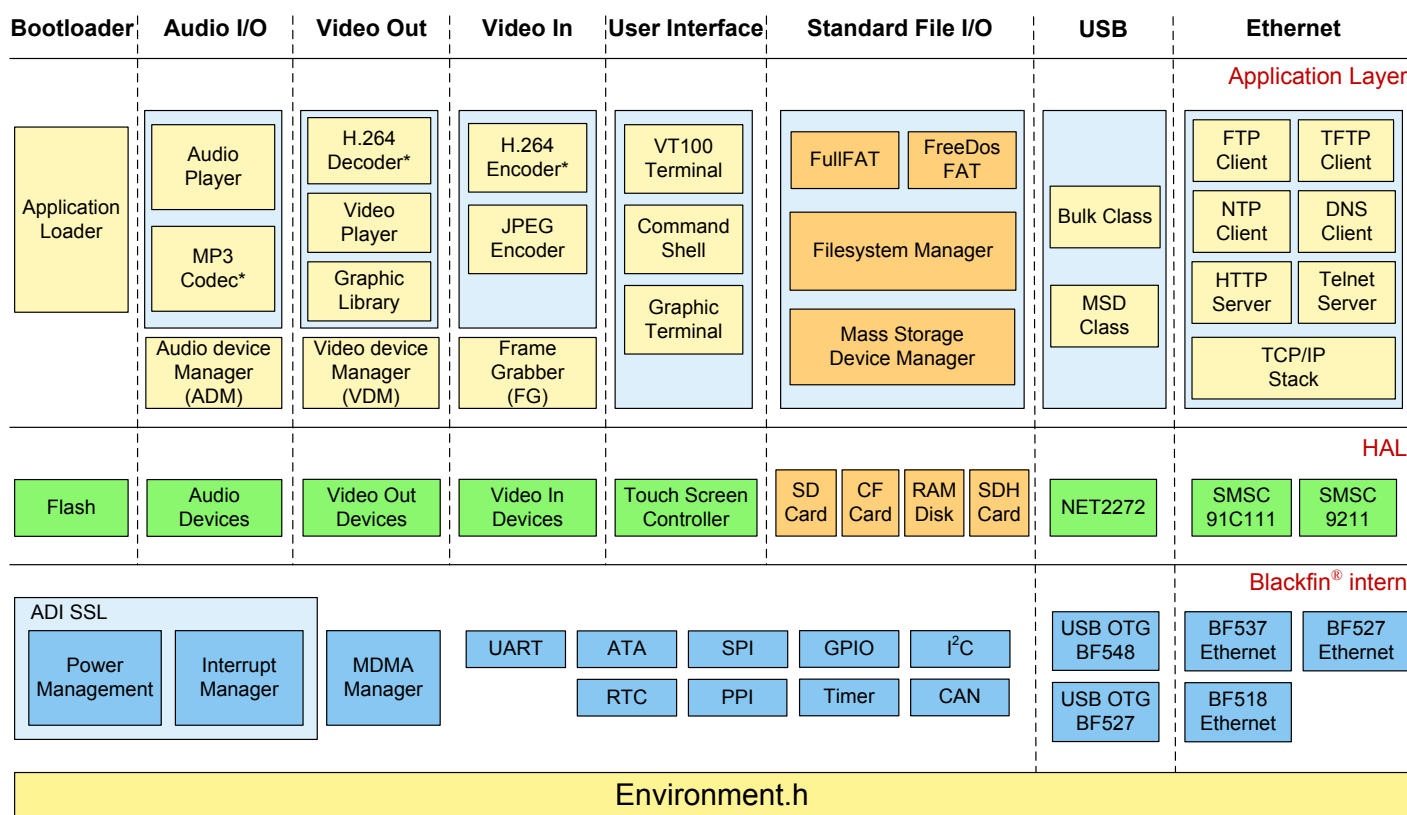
Bootloader | Audio I/O | Video Out | Video In | User Interface | Standard File I/O | USB | Ethernet

Application Layer

Application Loader

Audio Player

MP3 Codec*

Audio device Manager (ADM)

H.264 Decoder*

Video Player

Graphic Library

Video device Manager (VDM)

H.264 Encoder*

JPEG Encoder

Frame Grabber (FG)

VT100 Terminal

Command Shell

Graphic Terminal

FullFAT

FreeDos FAT

Filesystem Manager

Mass Storage Device Manager

Bulk Class

MSD Class

FTP Client

TFTP Client

NTP Client

DNS Client

HTTP Server

Telnet Server

TCP/IP Stack

HAL

Flash

Audio Devices

Video Out Devices

Video In Devices

Touch Screen Controller

SD Card

CF Card

RAM Disk

SDH Card

NET2272

SMSC 91C111

SMSC 9211

Blackfin® intern

ADI SSL

Power Management

Interrupt Manager

MDMA Manager

UART

ATA

SPI

GPIO

$I^2C$

RTC

PPI

Timer

CAN

USB OTG BF548

USB OTG BF527

BF537 Ethernet

BF527 Ethernet

BF518 Ethernet

Environment.h